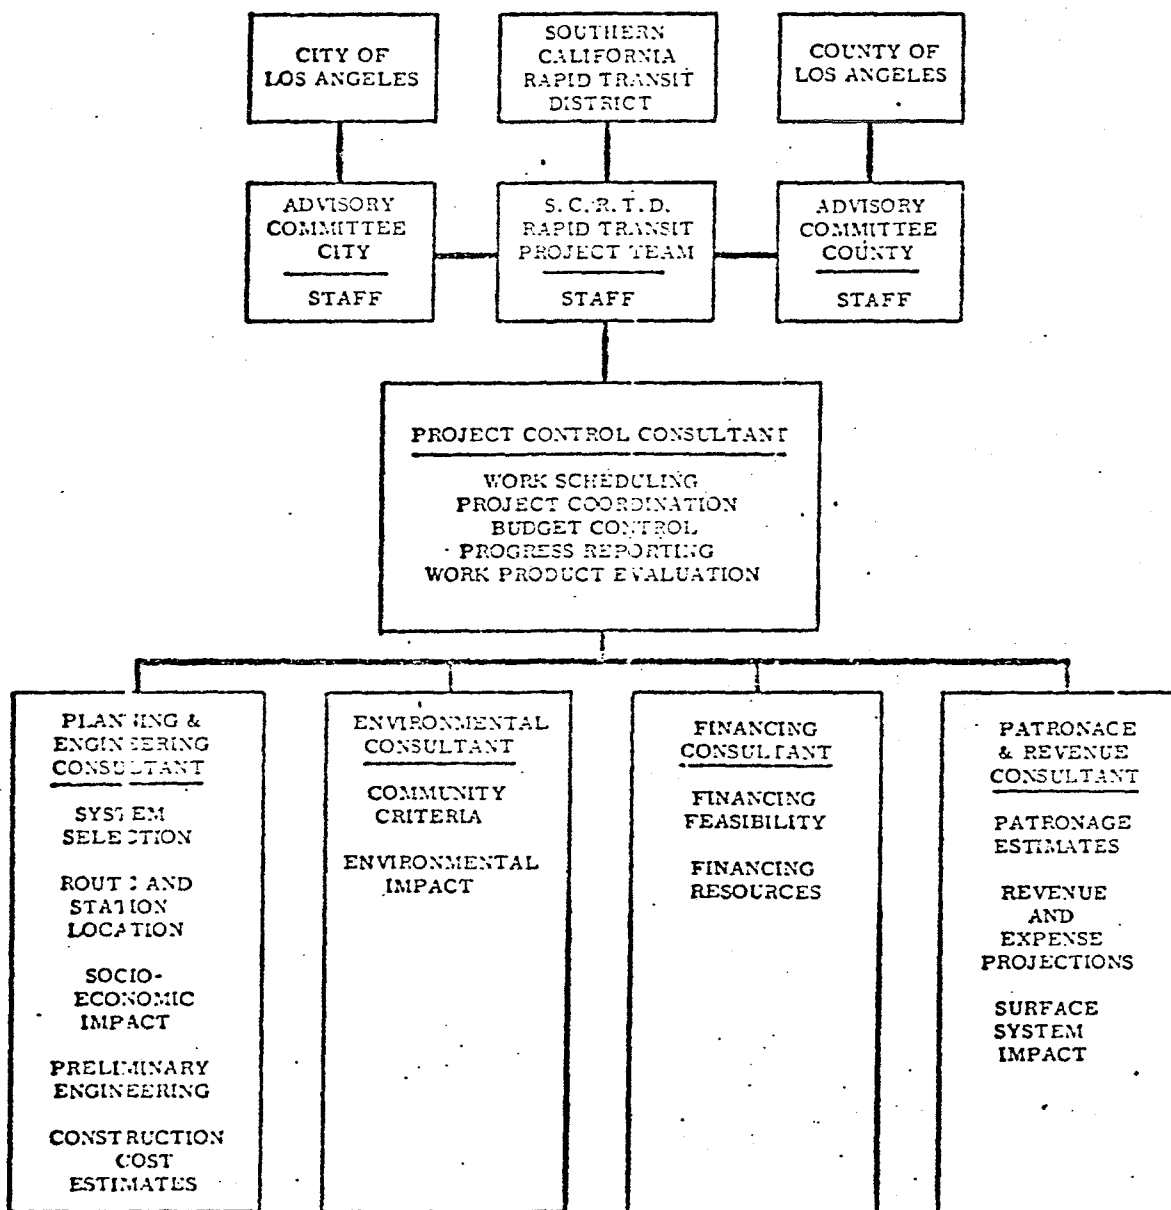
CITY OF LOS ANGELES

SOUTHERN CALIFORNIA RAPID TRANSIT DISTRICT

COUNTY OF LOS ANGELES

ADVISORY COMMITTEE CITY

STAFF

S.C.R.T.D. RAPID TRANSIT PROJECT TEAM

STAFF

ADVISORY COMMITTEE COUNTY

STAFF

PROJECT CONTROL CONSULTANT

WORK SCHEDULING
PROJECT COORDINATION
BUDGET CONTROL
PROGRESS REPORTING
WORK PRODUCT EVALUATION

PLANNING & ENGINEERING CONSULTANT

SYSTEM SELECTION

ROUTE AND STATION LOCATION

SOCIO-ECONOMIC IMPACT

PRELIMINARY ENGINEERING

CONSTRUCTION COST ESTIMATES

ENVIRONMENTAL CONSULTANT

COMMUNITY CRITERIA

ENVIRONMENTAL IMPACT

FINANCING CONSULTANT

FINANCING FEASIBILITY

FINANCING RESOURCES

PATRONACE & REVENUE CONSULTANT

PATRONAGE ESTIMATES

REVENUE AND EXPENSE PROJECTIONS

SURFACE SYSTEM IMPACT